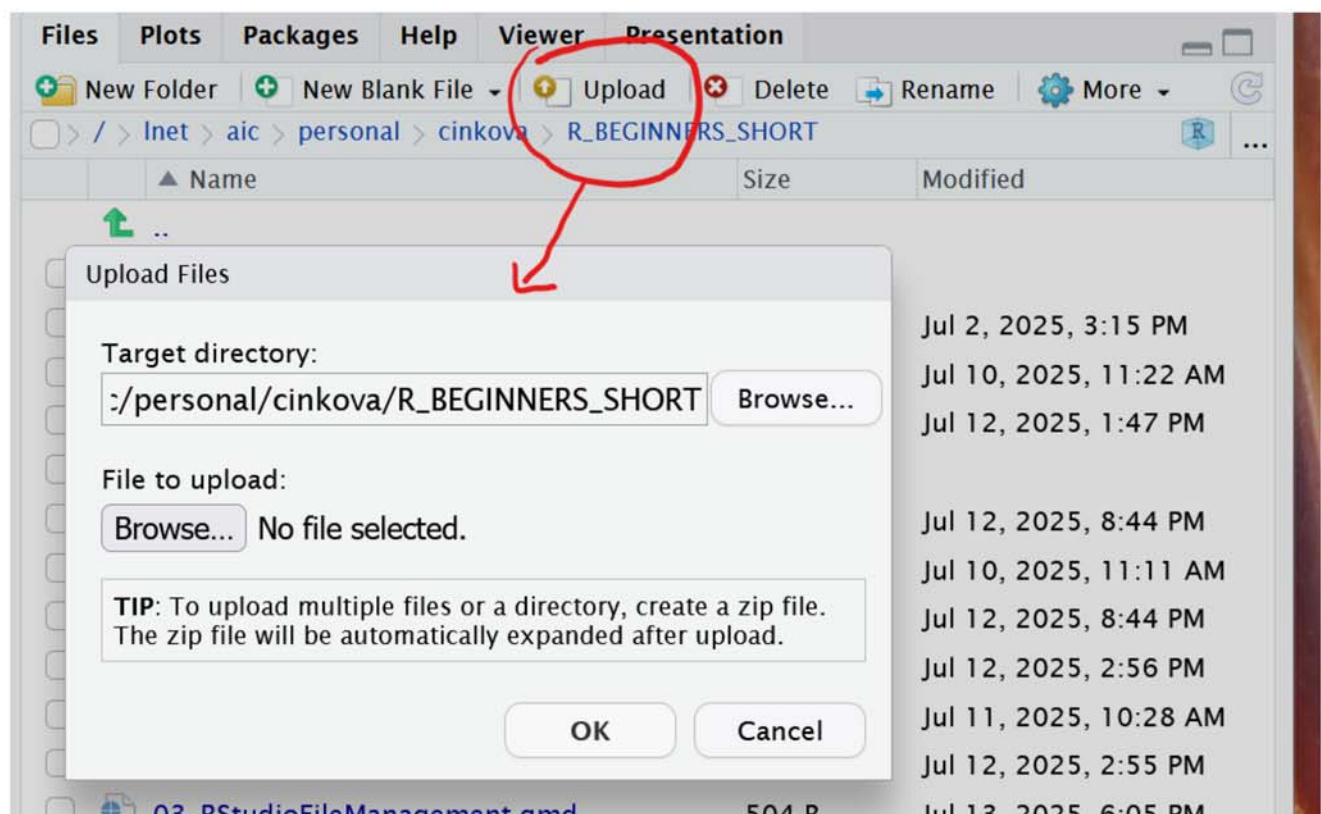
Files Plots Packages Help Viewer Presentation

New Folder New Blank File Upload Delete Rename More

/ > lnet > aic > personal > cinkova > R_BEGINNERS_SHORT

Name Size Modified

..

Upload Files

Target directory:

:/personal/cinkova/R_BEGINNERS_SHORT Browse...

File to upload:

Browse... No file selected.

TIP: To upload multiple files or a directory, create a zip file. The zip file will be automatically expanded after upload.

OK Cancel

Jul 2, 2025, 3:15 PM
Jul 10, 2025, 11:22 AM
Jul 12, 2025, 1:47 PM
Jul 12, 2025, 8:44 PM
Jul 10, 2025, 11:11 AM
Jul 12, 2025, 8:44 PM
Jul 12, 2025, 2:56 PM
Jul 11, 2025, 10:28 AM
Jul 12, 2025, 2:55 PM

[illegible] 504 B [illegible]